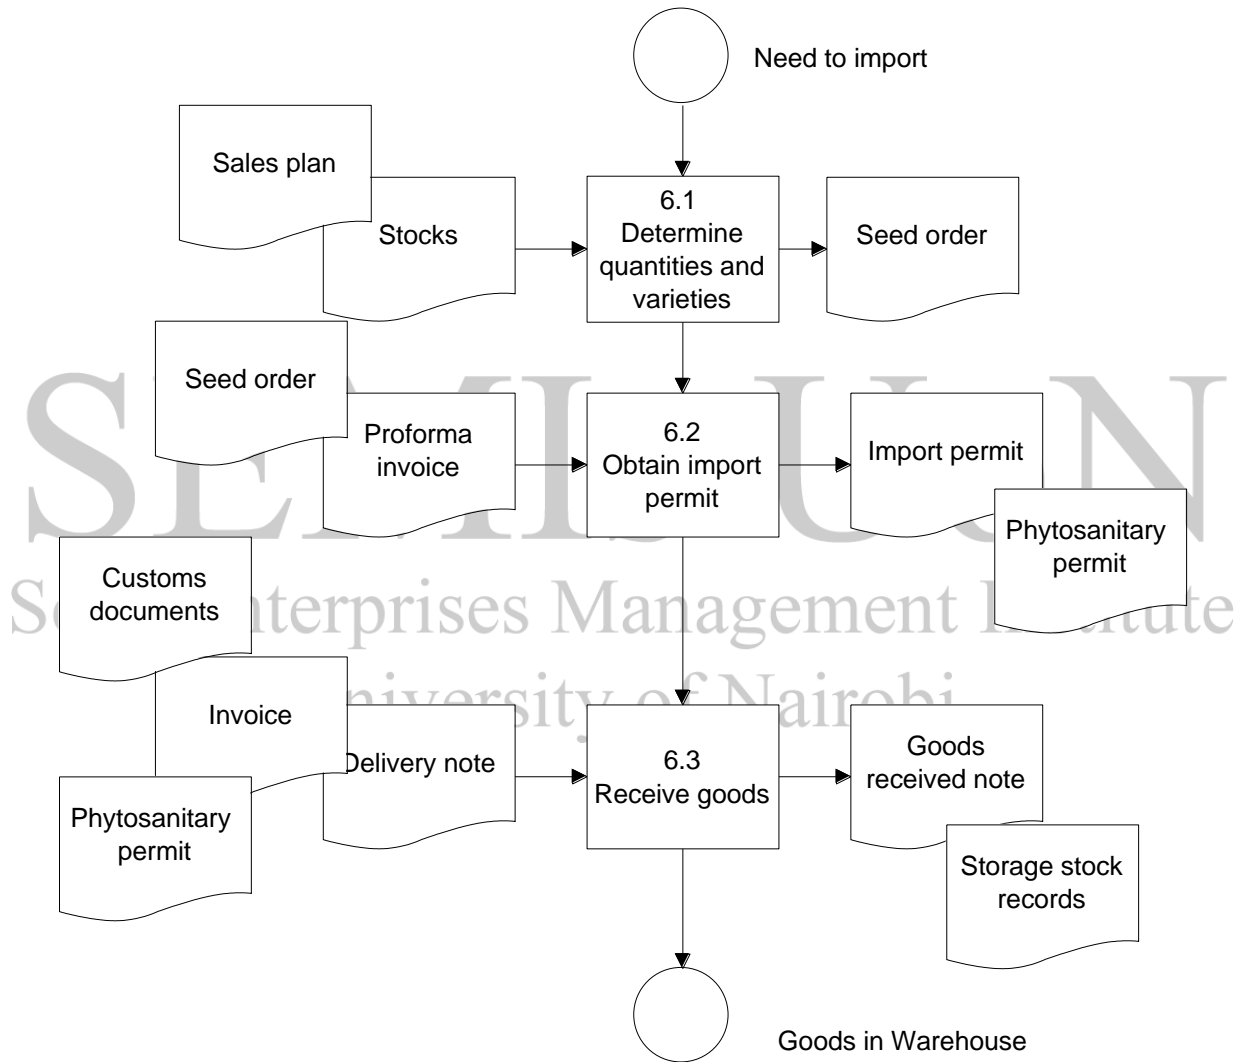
Need to import

Sales plan

Stocks

6.1
Determine quantities and varieties

Seed order

Seed order

Proforma invoice

6.2
Obtain import permit

Import permit

Phytosanitary permit

SEMIS UON
Seed Enterprises Management Institute
University of Nairobi

Customs documents

Invoice

Delivery note

6.3
Receive goods

Goods received note

Storage stock records

Phytosanitary permit

Goods in Warehouse